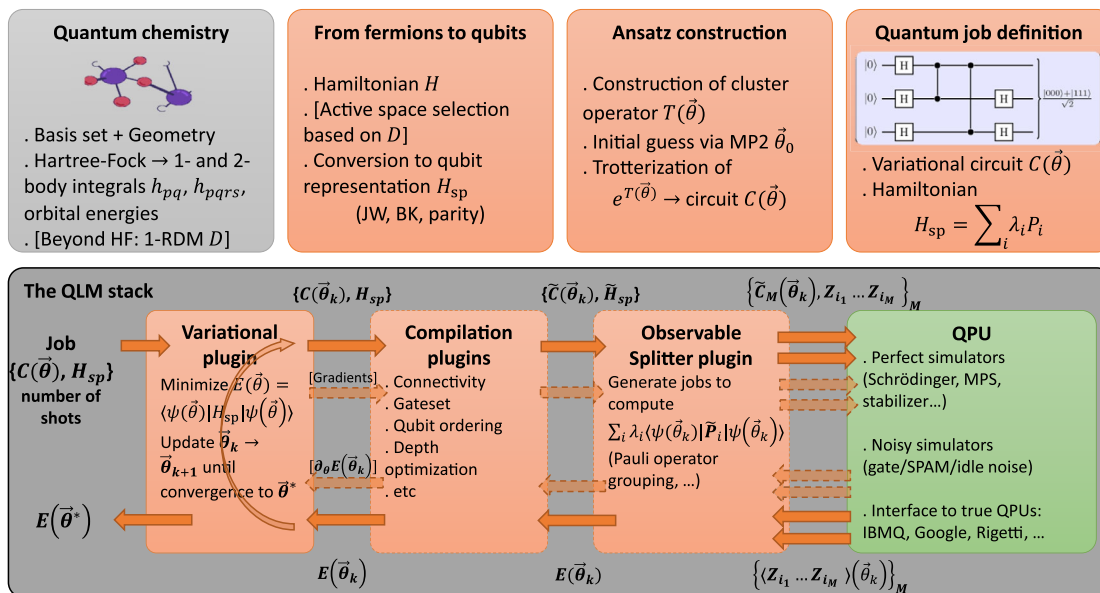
Quantum chemistry

. Basis set + Geometry
. Hartree-Fock → 1- and 2-body integrals $h_{pq}$, $h_{pqrs}$, orbital energies
. [Beyond HF: 1-RDM $D$]

From fermions to qubits

. Hamiltonian $H$
. [Active space selection based on $D$]
. Conversion to qubit representation $H_{\text{sp}}$
(JW, BK, parity)

Ansatz construction

. Construction of cluster operator $T(\vec{\theta})$
. Initial guess via MP2 $\vec{\theta}_0$
. Trotterization of $e^{T(\vec{\theta})}$ → circuit $C(\vec{\theta})$

Quantum job definition

$|0\rangle$ H
$|0\rangle$ H H
$|0\rangle$ H H
$\frac{|000\rangle+|111\rangle}{\sqrt{2}}$

. Variational circuit $C(\vec{\theta})$
. Hamiltonian
$H_{\text{sp}} = \sum_i \lambda_i P_i$

The QLM stack

Job
$\{C(\vec{\theta}), H_{sp}\}$
number of shots

$\{C(\vec{\theta}_k), H_{sp}\}$

Variational plugin
Minimize $E(\vec{\theta}) = \langle\psi(\vec{\theta})|H_{\text{sp}}|\psi(\vec{\theta})\rangle$
Update $\vec{\theta}_k \rightarrow \vec{\theta}_{k+1}$ until convergence to $\vec{\theta}^*$

[Gradients]

$[\partial_\theta E(\vec{\theta}_k)]$

$E(\vec{\theta}^*)$

$E(\vec{\theta}_k)$

Compilation plugins
. Connectivity
. Gateset
. Qubit ordering
. Depth optimization
. etc

$\{\widetilde{C}(\vec{\theta}_k), \widetilde{H}_{sp}\}$

Observable Splitter plugin
Generate jobs to compute
$\sum_i \lambda_i \langle\psi(\vec{\theta}_k)|\widetilde{P}_i|\psi(\vec{\theta}_k)\rangle$
(Pauli operator grouping, …)

$E(\vec{\theta}_k)$

$\{\widetilde{C}_M(\vec{\theta}_k), Z_{i_1} \dots Z_{i_M}\}_M$

$\{\langle Z_{i_1} \dots Z_{i_M}\rangle(\vec{\theta}_k)\}_M$

QPU
. Perfect simulators (Schrödinger, MPS, stabilizer…)

. Noisy simulators (gate/SPAM/idle noise)

. Interface to true QPUs: IBMQ, Google, Rigetti, …